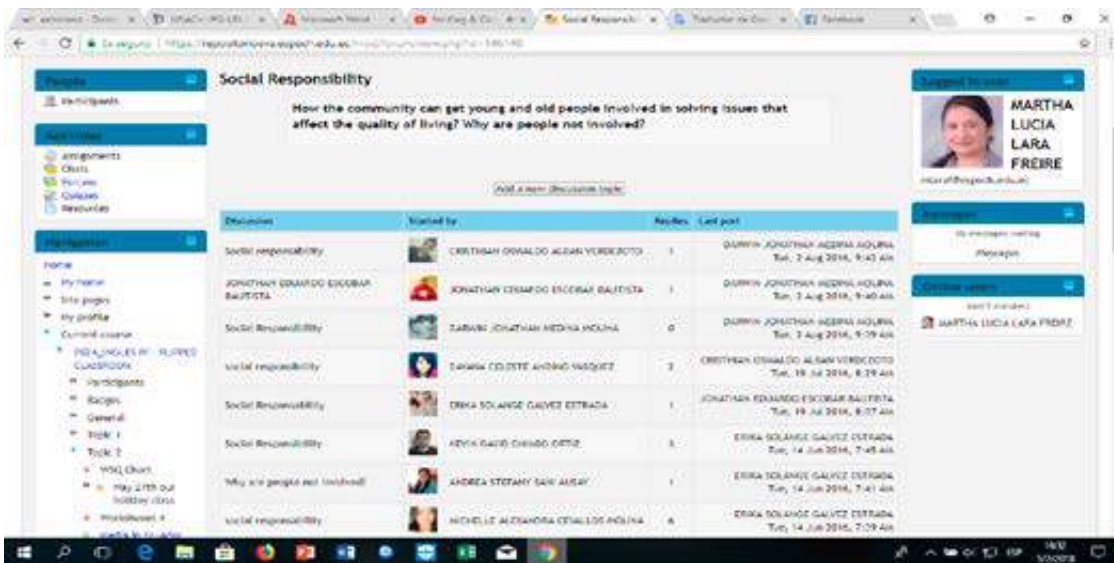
Social Responsibility

How the community can get young and old people involved in solving issues that affect the quality of living? Why are people not involved?

Add a new discussion topic

| Discussion | Started by | Replies | Last post |
|---|---|---|---|
| Social responsibility | CRISTHIAN OSWALDO ALBAN VERDEZOTO | 1 | DARWIN JONATHAN MEDINA MOLINA Tue, 2 Aug 2016, 9:43 AM |
| JONATHAN EDUARDO ESCOBAR BAUTISTA | JONATHAN EDUARDO ESCOBAR BAUTISTA | 1 | DARWIN JONATHAN MEDINA MOLINA Tue, 2 Aug 2016, 9:40 AM |
| Social Responsibility | DARWIN JONATHAN MEDINA MOLINA | 0 | DARWIN JONATHAN MEDINA MOLINA Tue, 2 Aug 2016, 9:29 AM |
| social responsibility | DAYANA CELESTE AVIDNO VASQUEZ | 2 | CRISTHIAN OSWALDO ALBAN VERDEZOTO Tue, 19 Jul 2016, 8:29 AM |
| Social Responsibility | ERIKA SOLANGE GALVEZ ESTRADA | 1 | JONATHAN EDUARDO ESCOBAR BAUTISTA Tue, 19 Jul 2016, 8:07 AM |
| Social Responsibility | KEVIN DAVID CHANGO ORTIZ | 1 | ERIKA SOLANGE GALVEZ ESTRADA Tue, 14 Jun 2016, 7:45 AM |
| Why are people not involved? | ANDREA STEFANY SANI AUSAY | 1 | ERIKA SOLANGE GALVEZ ESTRADA Tue, 14 Jun 2016, 7:41 AM |
| social responsibility | MICHELLE ALEJANDRA CEVALLOS MOLINA | 4 | ERIKA SOLANGE GALVEZ ESTRADA Tue, 14 Jun 2016, 7:39 AM |

People
Participants

Activities
Assignments
Chats
Forums
Quizzes
Resources

Navigation
Home
My home
Site pages
My profile
Current course
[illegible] CLASSROOM
Participants
Badges
General
Topic 1
Topic 2
WSQ Chart
May 27th out holiday class
Worksheet 4
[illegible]

Logged in user
MARTHA LUCIA LARA FREIRE
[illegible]

Messages
No messages waiting
Messages

Online users
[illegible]
MARTHA LUCIA LARA FREIRE